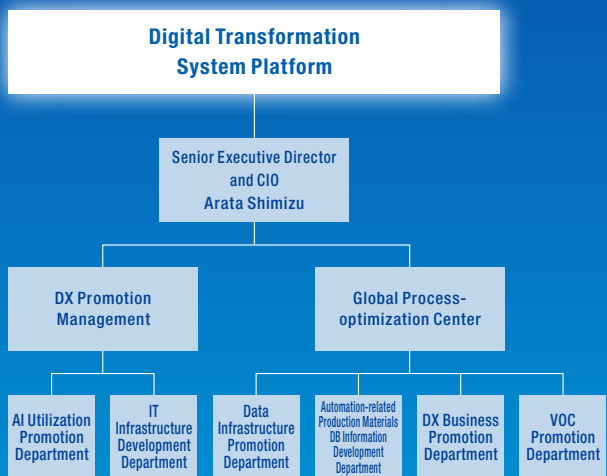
Digital Transformation System Platform

Senior Executive Director and CIO Arata Shimizu

DX Promotion Management

Global Process-optimization Center

AI Utilization Promotion Department

IT Infrastructure Development Department

Data Infrastructure Promotion Department

Automation-related Production Materials DB Information Development Department

DX Business Promotion Department

VOC Promotion Department